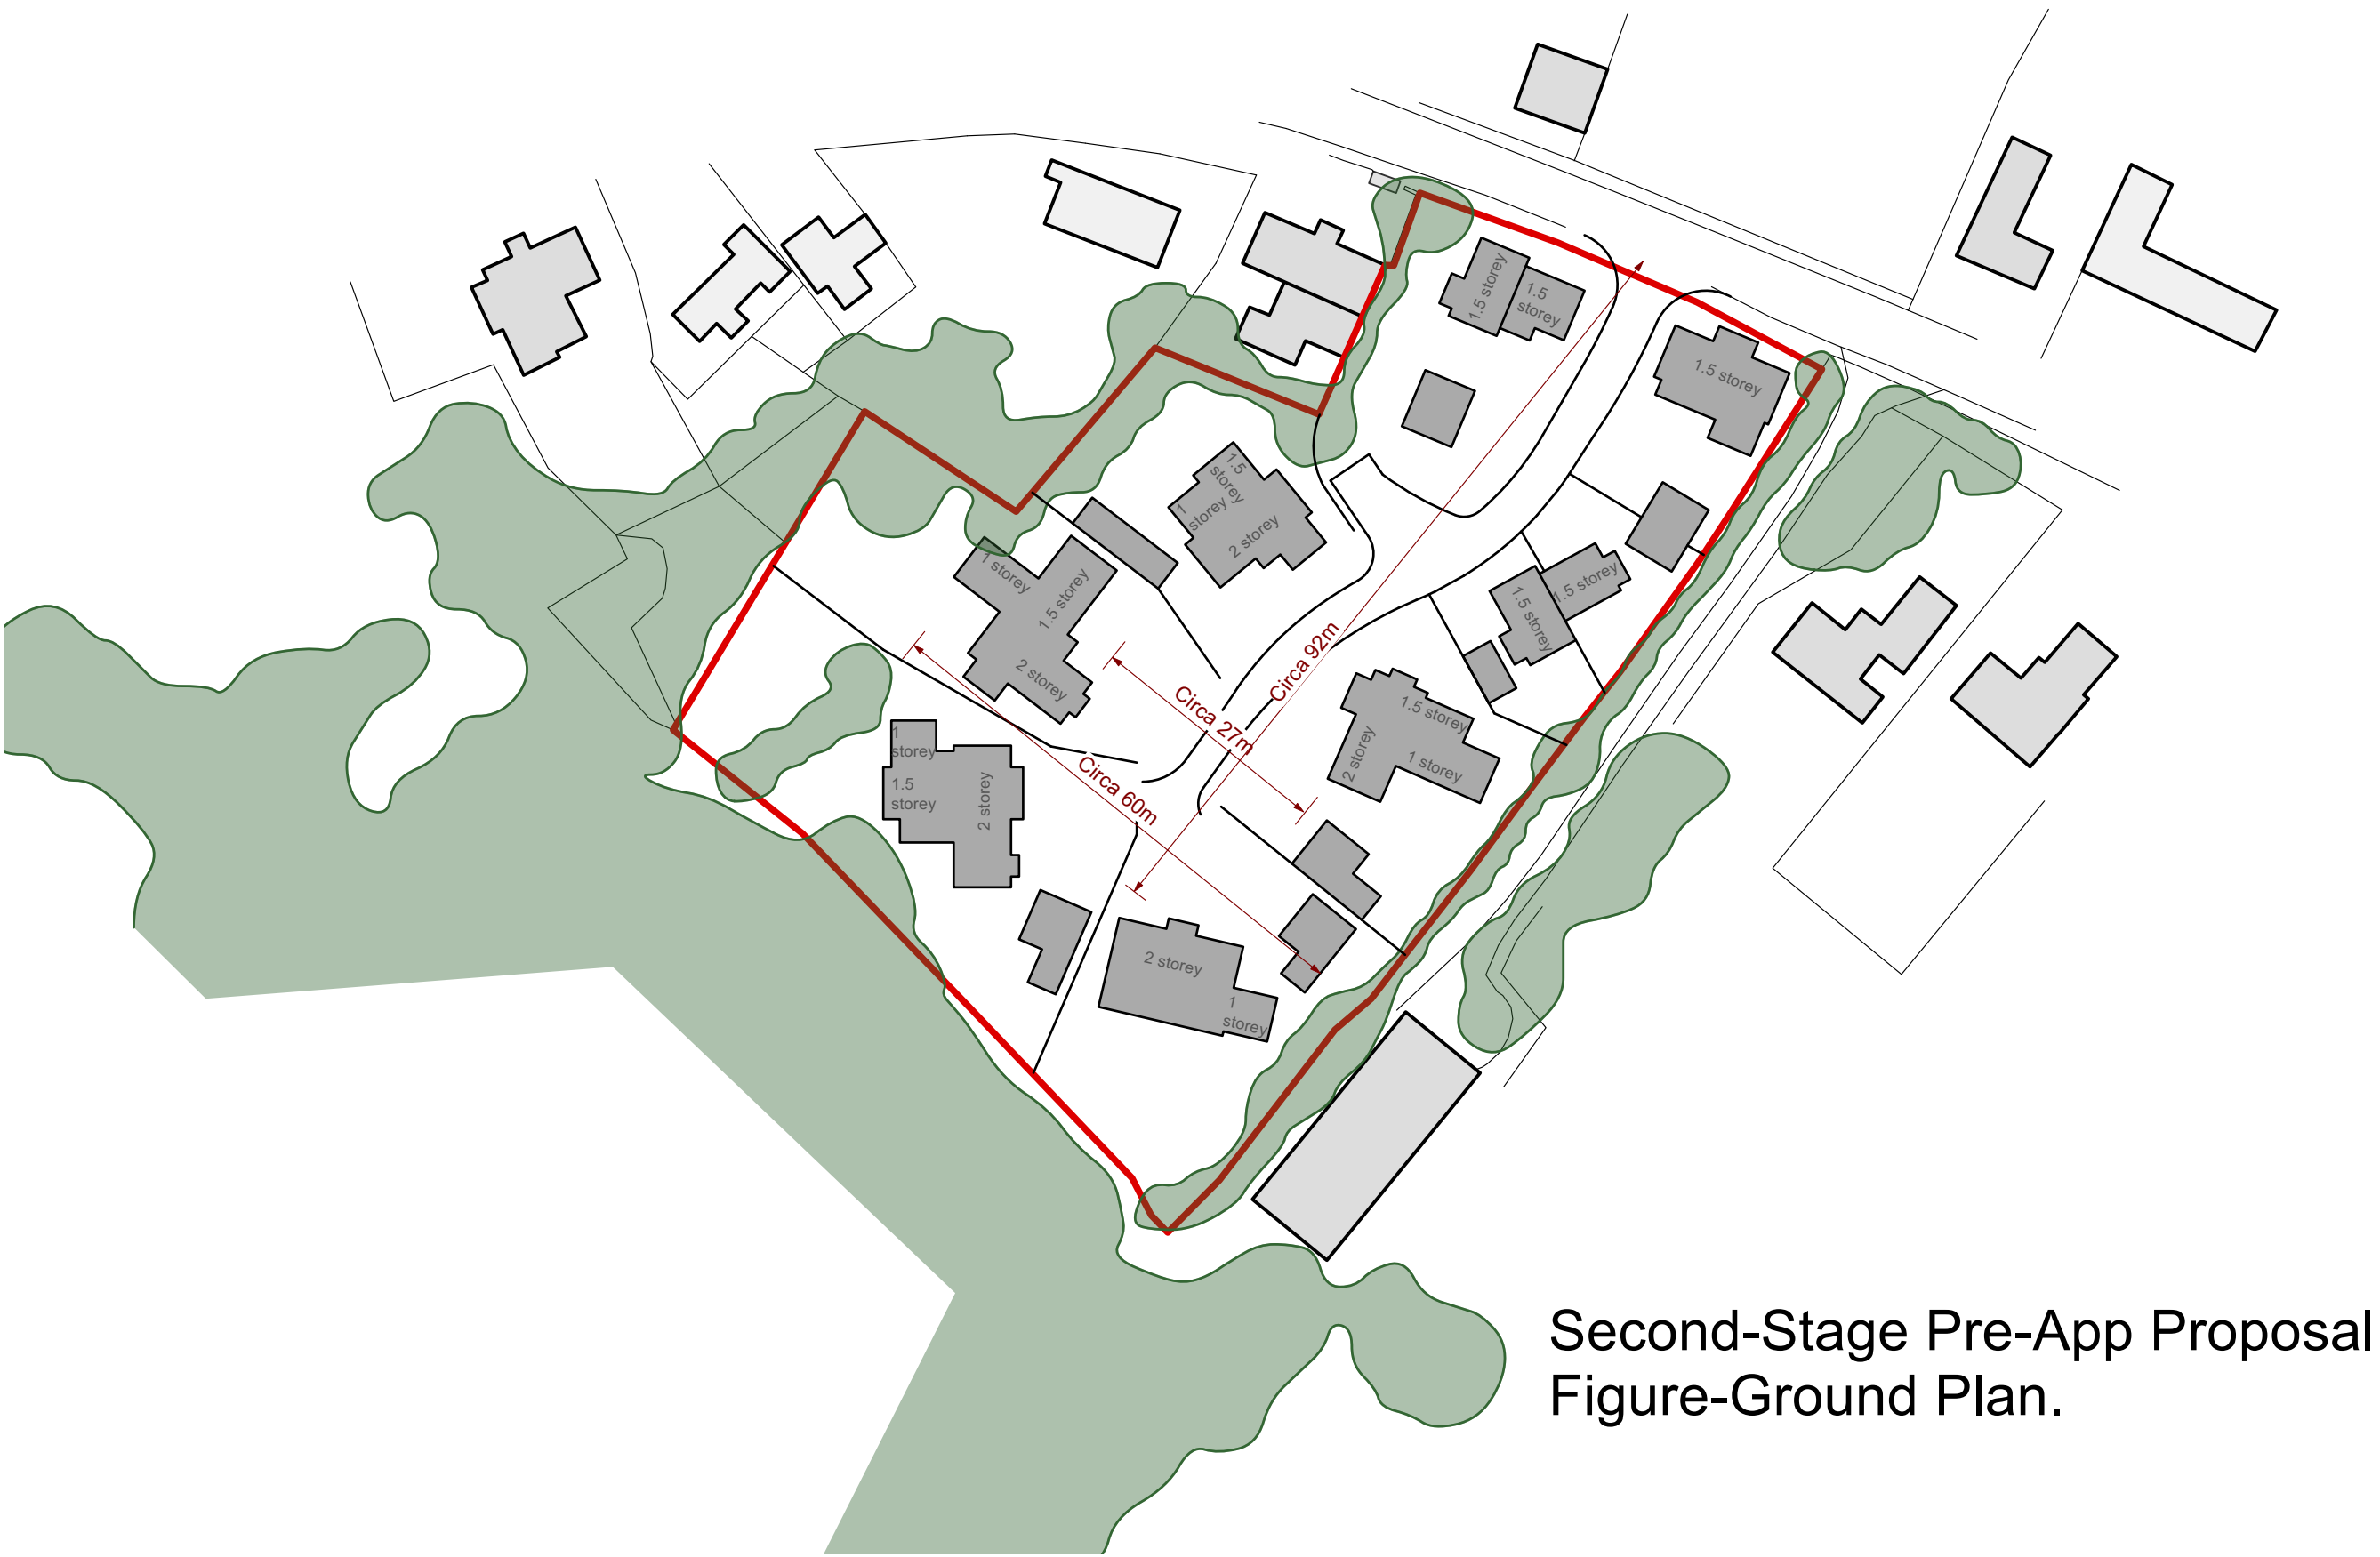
1.5 storey

1.5 storey

1.5 storey

1.5 storey

1 storey

2 storey

1 storey

1.5 storey

2 storey

.5 storey

1.5 storey

Circa 92m

Circa 27m

1.5 storey

2 storey

1 storey

1 storey

1.5 storey

2 storey

Circa 60m

2 storey

1 storey

Second-Stage Pre-App Proposal
Figure-Ground Plan.